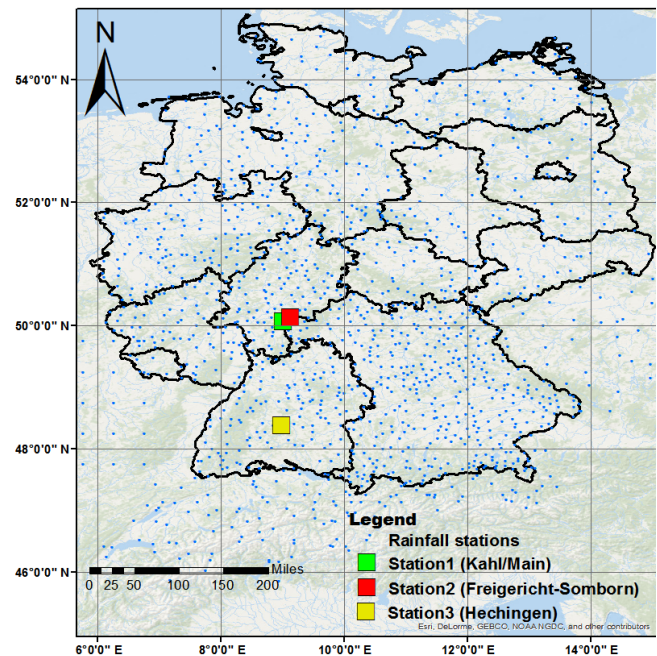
N

54°0'0" N

52°0'0" N

50°0'0" N

48°0'0" N

46°0'0" N

Legend

Rainfall stations

Station1 (Kahl/Main)

Station2 (Freigericht-Somborn)

Station3 (Hechingen)

Miles

0 25 50 100 150 200

Esri, DeLorme, GEBCO, NOAA NGDC, and other contributors

6°0'0" E

8°0'0" E

10°0'0" E

12°0'0" E

14°0'0" E